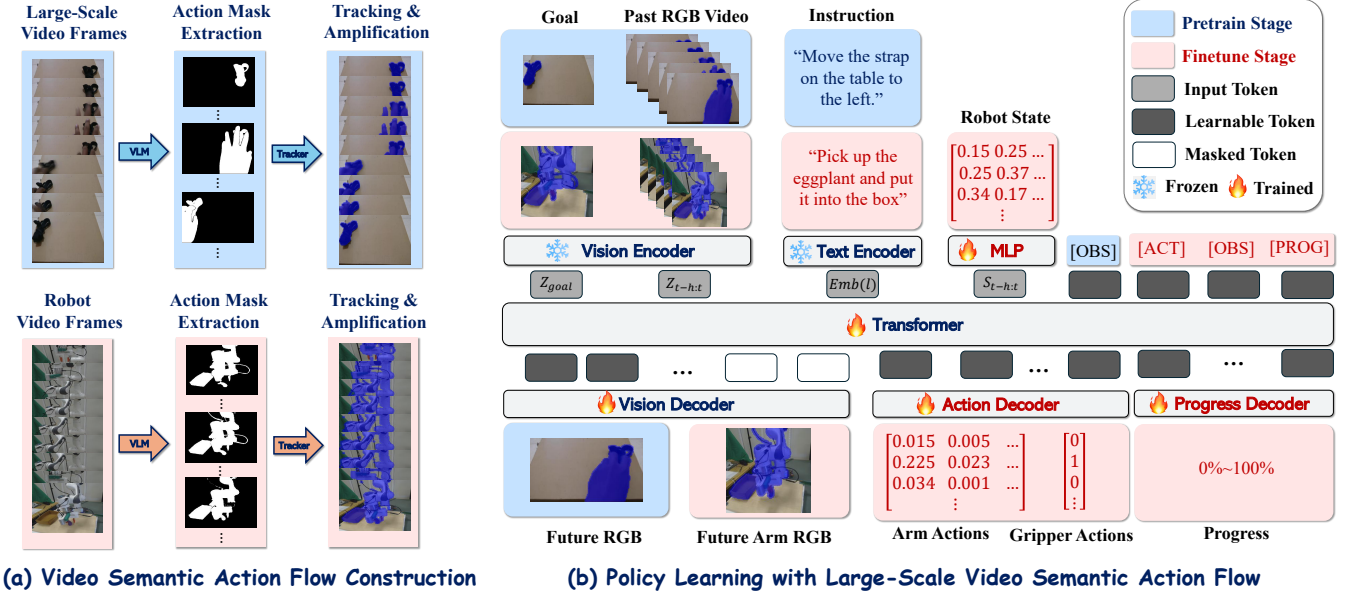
Large-Scale Video Frames

Action Mask Extraction

Tracking & Amplification

VLM

Tracker

⋮

⋮

Robot Video Frames

Action Mask Extraction

Tracking & Amplification

VLM

Tracker

⋮

⋮

(a) Video Semantic Action Flow Construction

Goal

Past RGB Video

Instruction

"Move the strap on the table to the left."

"Pick up the eggplant and put it into the box"

Robot State

$\begin{bmatrix} 0.15 & 0.25 & ... \\ 0.25 & 0.37 & ... \\ 0.34 & 0.17 & ... \\ & \vdots & \end{bmatrix}$

Pretrain Stage

Finetune Stage

Input Token

Learnable Token

Masked Token

Frozen Trained

Vision Encoder

Text Encoder

MLP

[OBS]

[ACT]

[OBS]

[PROG]

$Z_{goal}$

$Z_{t-h:t}$

$Emb(l)$

$S_{t-h:t}$

Transformer

...

...

...

Vision Decoder

Action Decoder

Progress Decoder

$\begin{bmatrix} 0.015 & 0.005 & ... \\ 0.225 & 0.023 & ... \\ 0.034 & 0.001 & ... \\ & \vdots & \end{bmatrix}$

$\begin{bmatrix} 0 \\ 1 \\ 0 \\ \vdots \end{bmatrix}$

0%~100%

Future RGB

Future Arm RGB

Arm Actions

Gripper Actions

Progress

(b) Policy Learning with Large-Scale Video Semantic Action Flow